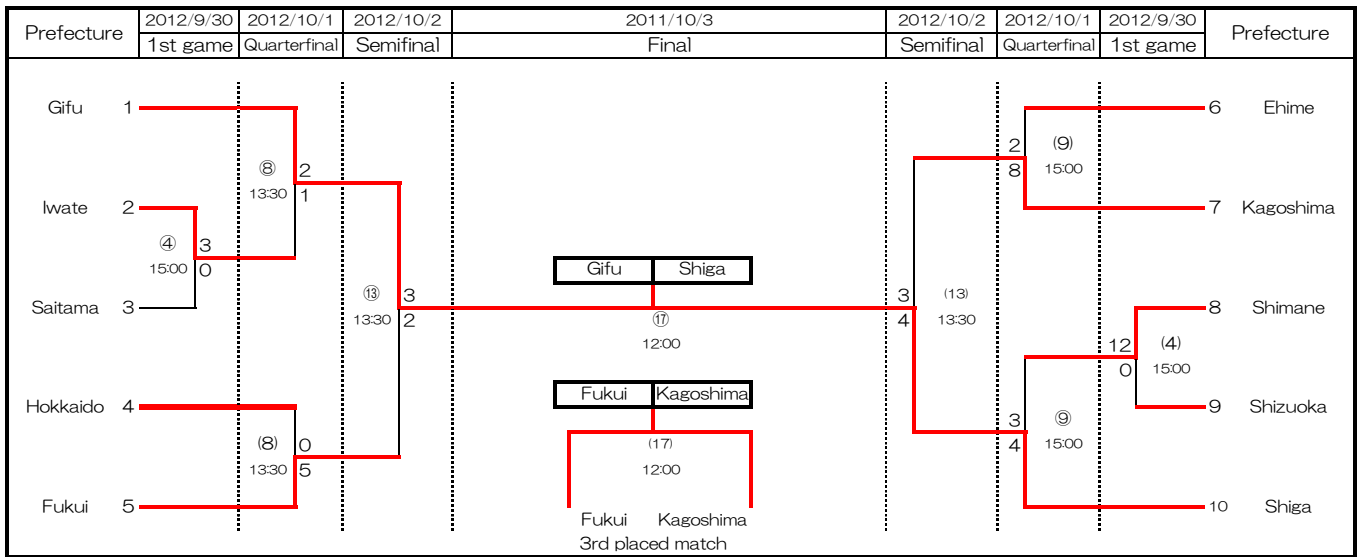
| Prefecture | 2012/9/30 1st game | 2012/10/1 Quarterfinal | 2012/10/2 Semifinal | 2011/10/3 Final | 2012/10/2 Semifinal | 2012/10/1 Quarterfinal | 2012/9/30 1st game | Prefecture |
|---|---|---|---|---|---|---|---|---|

Gifu 1
⑧ 13:30 2 1
Iwate 2
④ 15:00 3 0
Saitama 3
⑬ 13:30 3 2
Hokkaido 4
(8) 13:30 0 5
Fukui 5

Gifu | Shiga
⑰ 12:00

Fukui | Kagoshima
(17) 12:00
Fukui Kagoshima
3rd placed match

6 Ehime
2 8 (9) 15:00
7 Kagoshima
3 4 (13) 13:30
8 Shimane
12 0 (4) 15:00
9 Shizuoka
3 4 ⑨ 15:00
10 Shiga